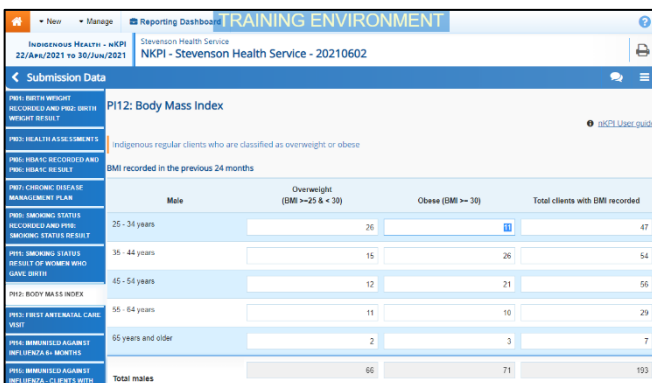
▾ New ▾ Manage Reporting Dashboard TRAINING ENVIRONMENT

INDIGENOUS HEALTH - nKPI 22/APR/2021 TO 30/JUN/2021

Stevenson Health Service
NKPI - Stevenson Health Service - 20210602

Submission Data

PI01: BIRTH WEIGHT RECORDED AND PI02: BIRTH WEIGHT RESULT

PI03: HEALTH ASSESSMENTS

PI05: HBA1C RECORDED AND PI06: HBA1C RESULT

PI07: CHRONIC DISEASE MANAGEMENT PLAN

PI09: SMOKING STATUS RECORDED AND PI10: SMOKING STATUS RESULT

PI11: SMOKING STATUS RESULT OF WOMEN WHO GAVE BIRTH

PI12: BODY MASS INDEX

PI13: FIRST ANTENATAL CARE VISIT

PI14: IMMUNISED AGAINST INFLUENZA 6+ MONTHS

PI15: IMMUNISED AGAINST INFLUENZA - CLIENTS WITH

PI12: Body Mass Index

nKPI User guide

Indigenous regular clients who are classified as overweight or obese

BMI recorded in the previous 24 months

| Male | Overweight (BMI >=25 & < 30) | Obese (BMI >= 30) | Total clients with BMI recorded |
|---|---|---|---|
| 25 - 34 years | 26 | 11 | 47 |
| 35 - 44 years | 15 | 26 | 54 |
| 45 - 54 years | 12 | 21 | 56 |
| 55 - 64 years | 11 | 10 | 29 |
| 65 years and older | 2 | 3 | 7 |
| Total males | 66 | 71 | 193 |